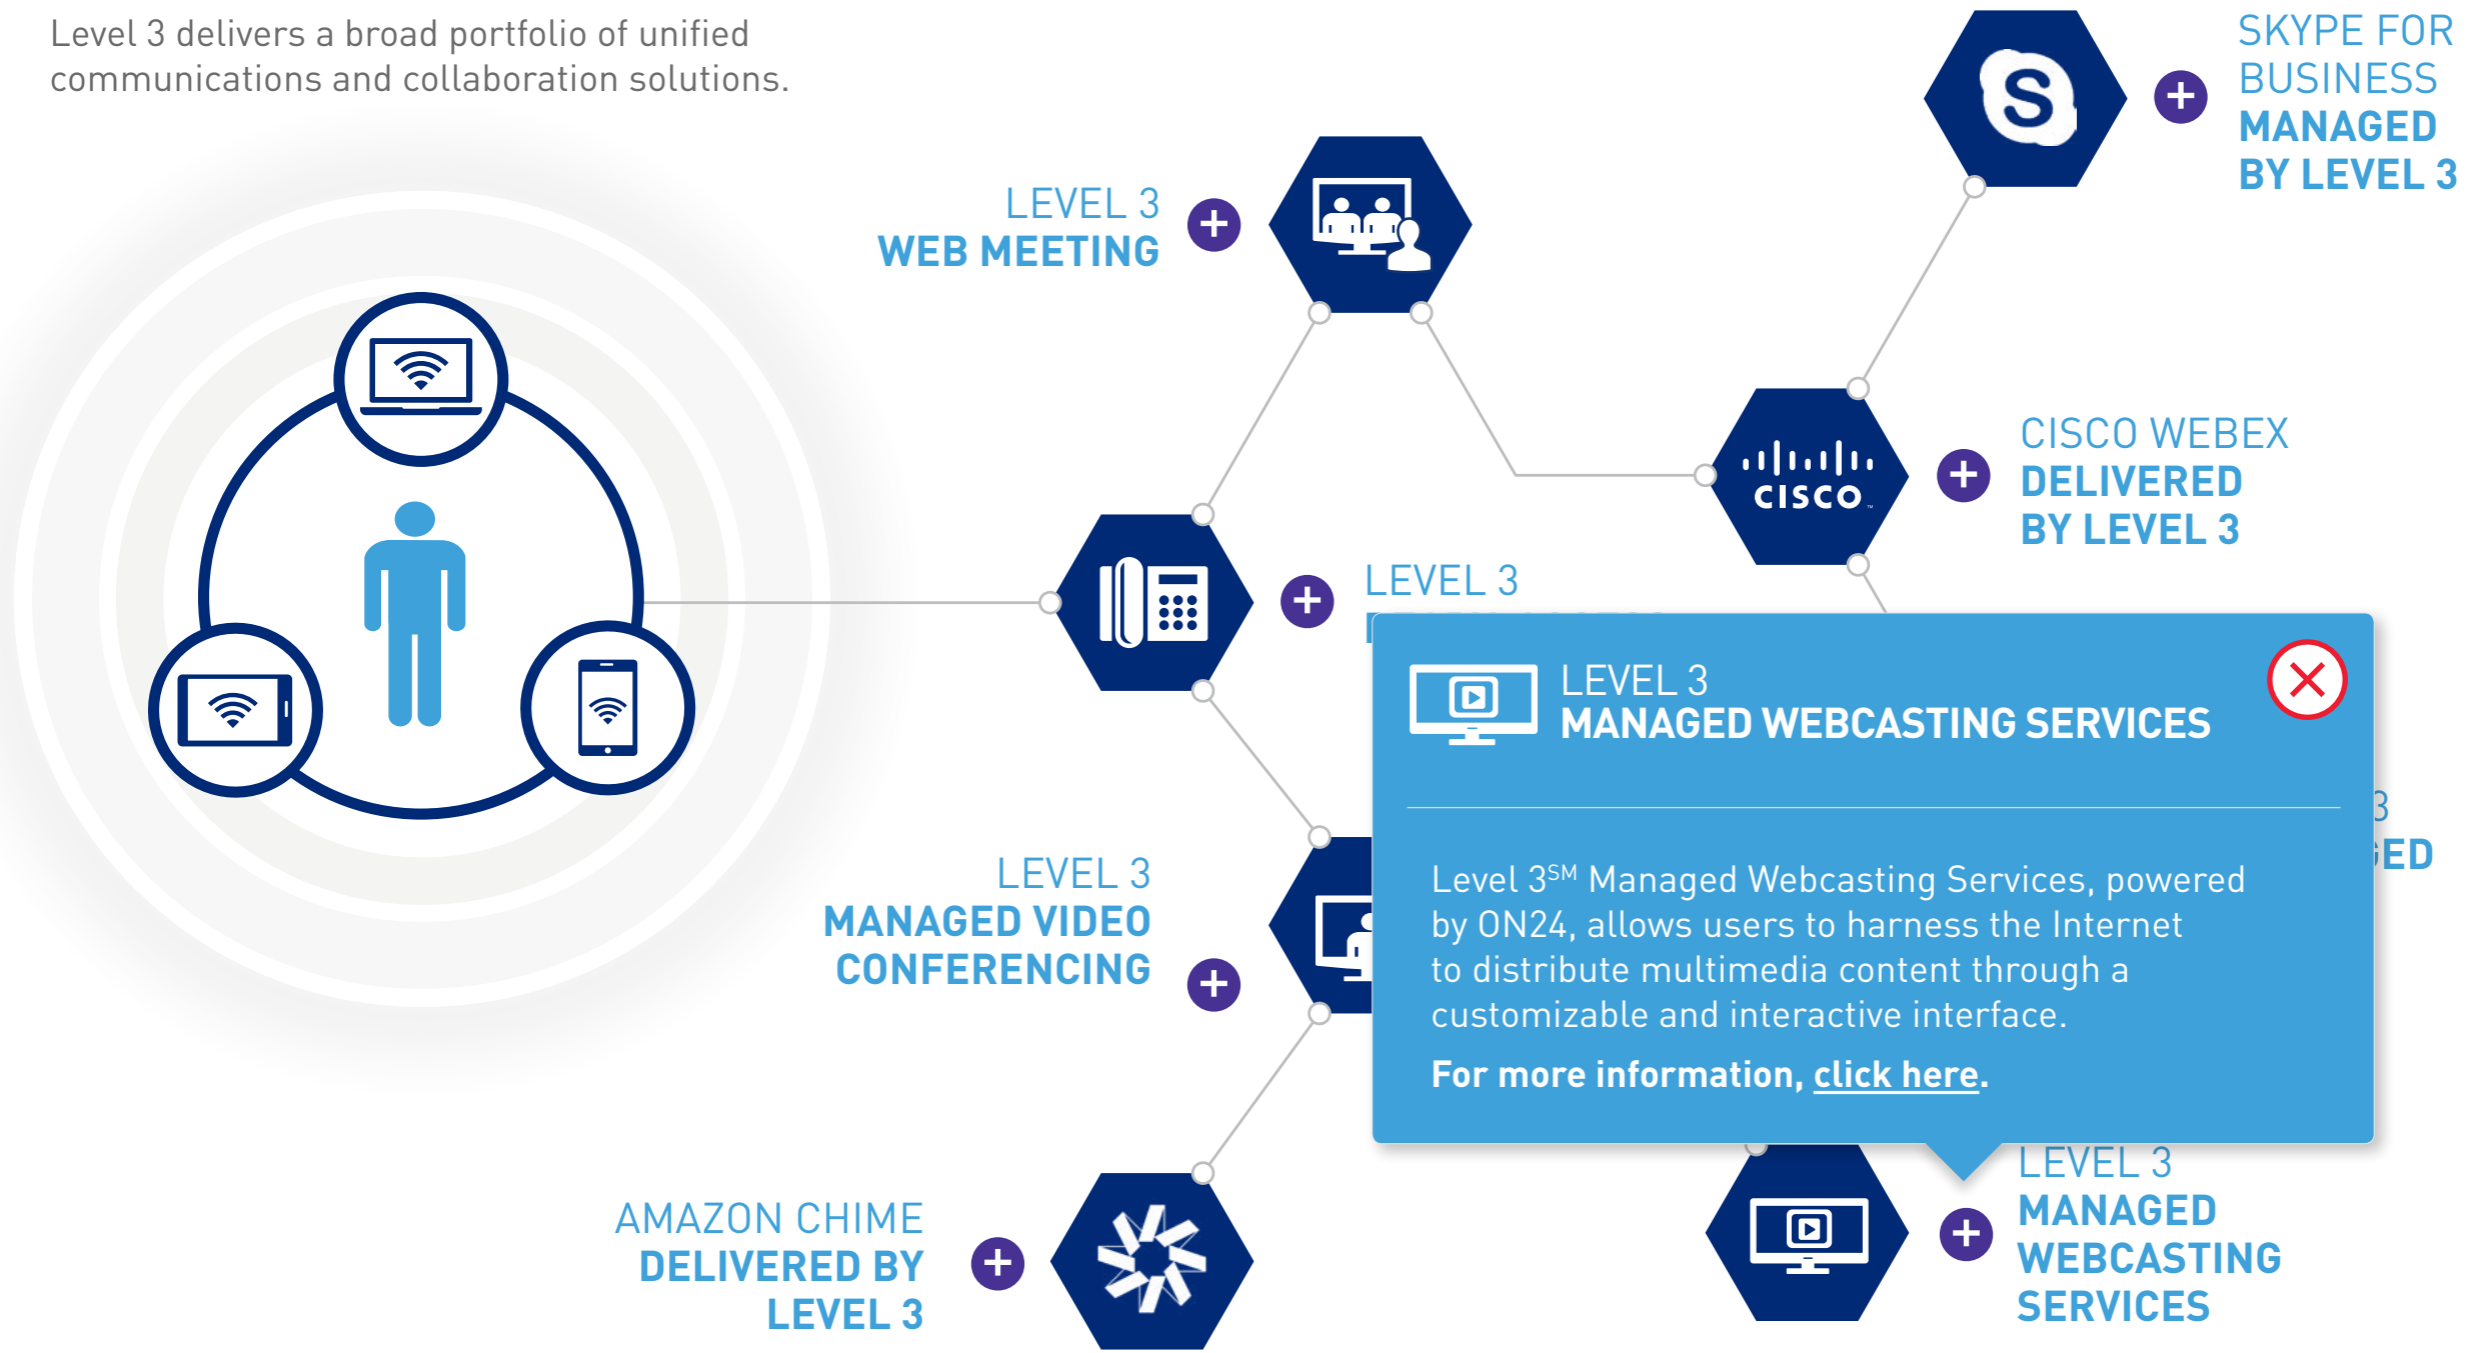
Level 3 delivers a broad portfolio of unified communications and collaboration solutions.

SKYPE FOR BUSINESS MANAGED BY LEVEL 3

LEVEL 3 WEB MEETING

CISCO WEBEX DELIVERED BY LEVEL 3

LEVEL 3 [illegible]

LEVEL 3 MANAGED WEBCASTING SERVICES

Level 3$^{SM}$ Managed Webcasting Services, powered by ON24, allows users to harness the Internet to distribute multimedia content through a customizable and interactive interface.

For more information, click here.

3
ED

LEVEL 3 MANAGED VIDEO CONFERENCING

AMAZON CHIME DELIVERED BY LEVEL 3

LEVEL 3 MANAGED WEBCASTING SERVICES